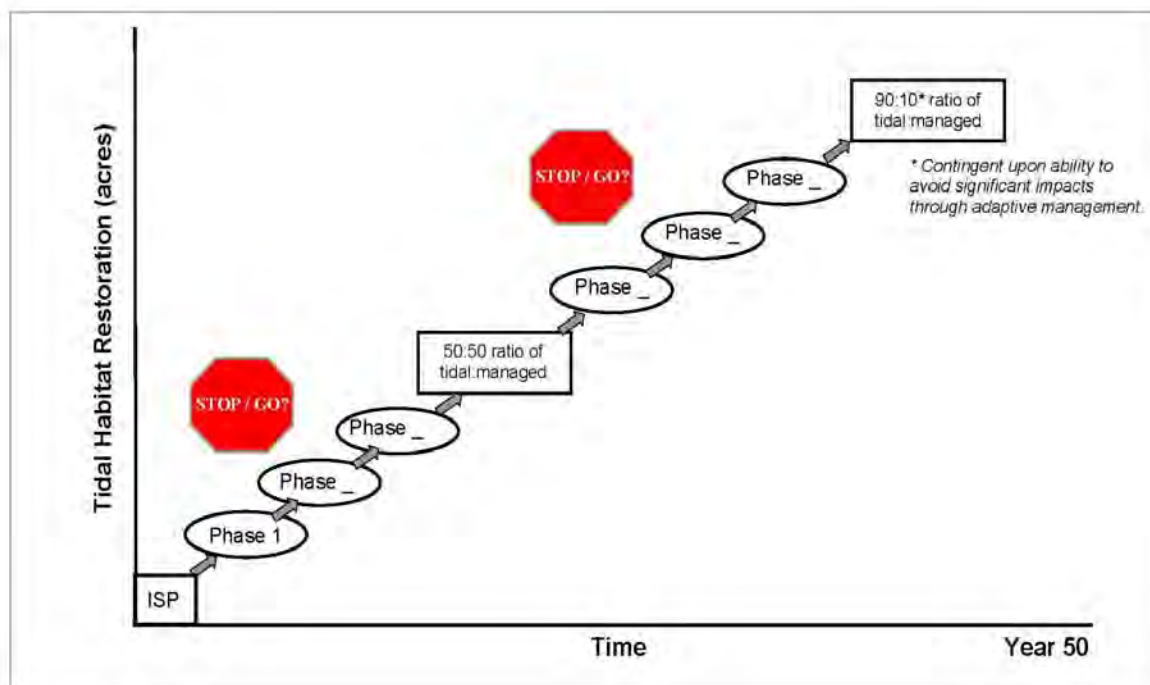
Tidal Habitat Restoration (acres)

90:10* ratio of tidal:managed

* Contingent upon ability to avoid significant impacts through adaptive management.

STOP / GO?

Phase _

Phase _

Phase _

50:50 ratio of tidal:managed

STOP / GO?

Phase _

Phase _

Phase 1

ISP

Time

Year 50